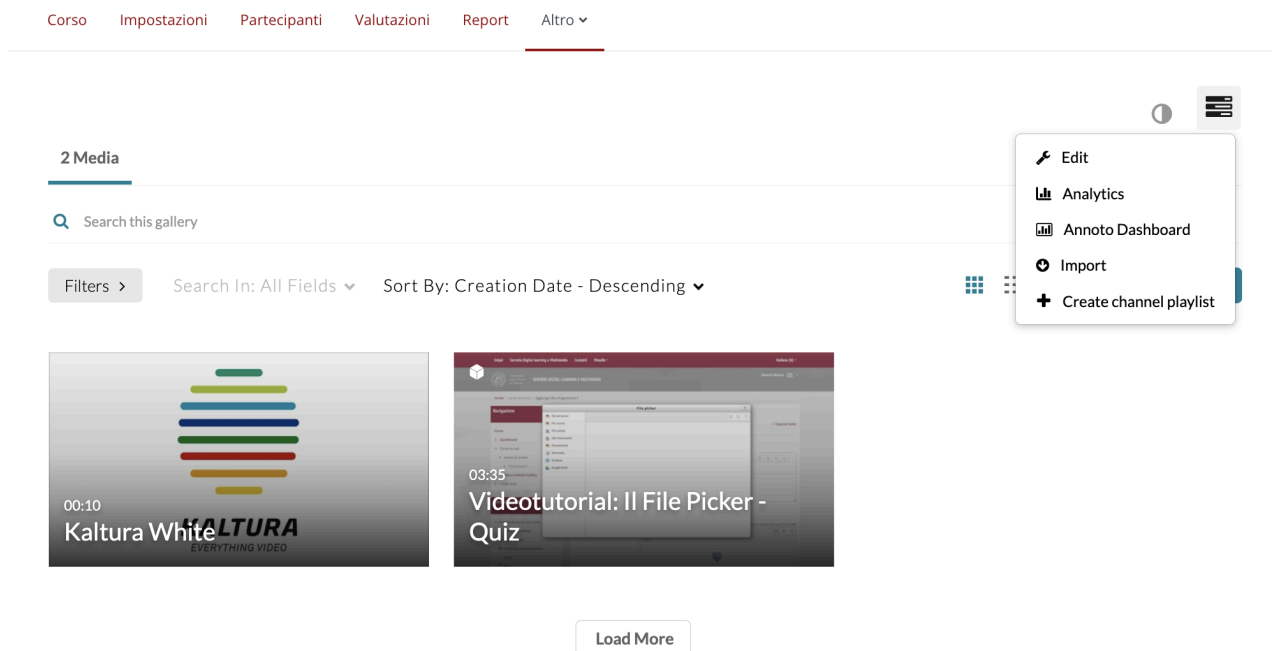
Corso Impostazioni Partecipanti Valutazioni Report Altro

2 Media

Search this gallery

Edit
Analytics
Annoto Dashboard
Import
Create channel playlist

Filters

Search In: All Fields

Sort By: Creation Date - Descending

00:10
Kaltura White

KALTURA
EVERYTHING VIDEO

03:35
Videotutorial: Il File Picker - Quiz

Load More